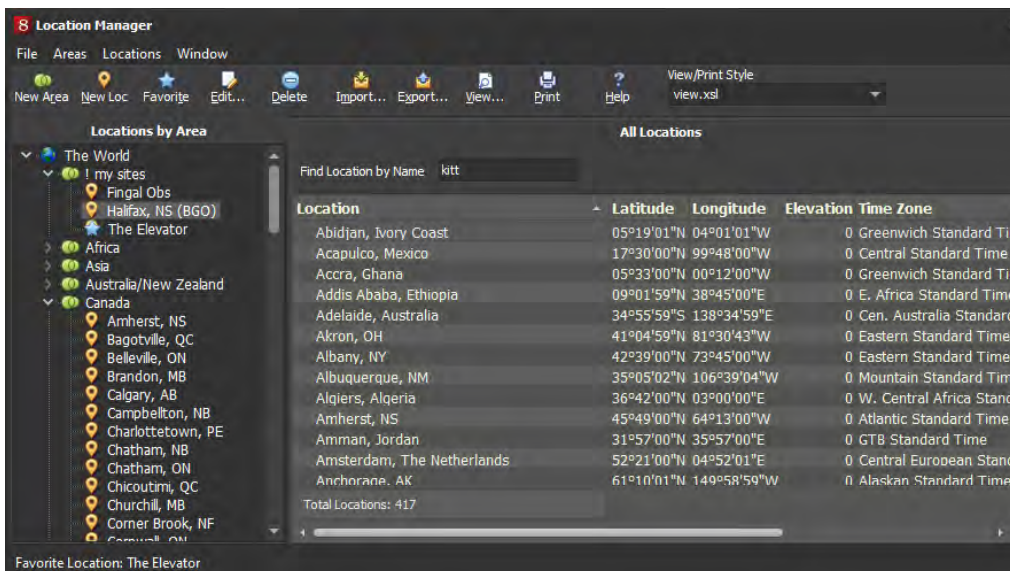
8 Location Manager

File Areas Locations Window

New Area New Loc Favorite Edit... Delete Import... Export... View... Print Help

View/Print Style
view.xsl

Locations by Area

The World
! my sites
Fingal Obs
Halifax, NS (BGO)
The Elevator
Africa
Asia
Australia/New Zealand
Canada
Amherst, NS
Bagotville, QC
Belleville, ON
Brandon, MB
Calgary, AB
Campbellton, NB
Charlottetown, PE
Chatham, NB
Chatham, ON
Chicoutimi, QC
Churchill, MB
Corner Brook, NF
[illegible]

All Locations

Find Location by Name kitt

| Location | Latitude | Longitude | Elevation | Time Zone |
|---|---|---|---|---|
| Abidjan, Ivory Coast | 05°19'01"N | 04°01'01"W | 0 | Greenwich Standard Ti |
| Acapulco, Mexico | 17°30'00"N | 99°48'00"W | 0 | Central Standard Time |
| Accra, Ghana | 05°33'00"N | 00°12'00"W | 0 | Greenwich Standard Ti |
| Addis Ababa, Ethiopia | 09°01'59"N | 38°45'00"E | 0 | E. Africa Standard Time |
| Adelaide, Australia | 34°55'59"S | 138°34'59"E | 0 | Cen. Australia Standard |
| Akron, OH | 41°04'59"N | 81°30'43"W | 0 | Eastern Standard Time |
| Albany, NY | 42°39'00"N | 73°45'00"W | 0 | Eastern Standard Time |
| Albuquerque, NM | 35°05'02"N | 106°39'04"W | 0 | Mountain Standard Tim |
| Algiers, Algeria | 36°42'00"N | 03°00'00"E | 0 | W. Central Africa Stand |
| Amherst, NS | 45°49'00"N | 64°13'00"W | 0 | Atlantic Standard Time |
| Amman, Jordan | 31°57'00"N | 35°57'00"E | 0 | GTB Standard Time |
| Amsterdam, The Netherlands | 52°21'00"N | 04°52'01"E | 0 | Central European Stand |
| Anchorage, AK | 61°10'01"N | 149°58'59"W | 0 | Alaskan Standard Time |

Total Locations: 417

Favorite Location: The Elevator